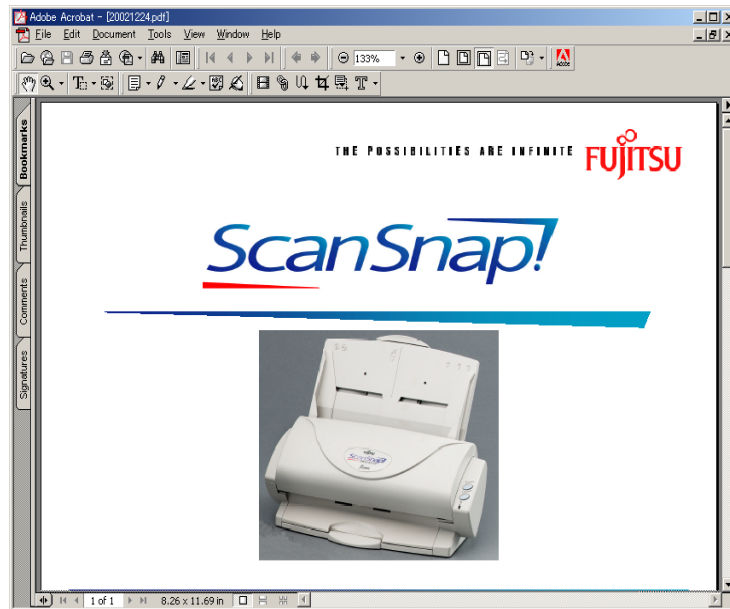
Adobe Acrobat - [20021224.pdf]

File Edit Document Tools View Window Help

133%

Bookmarks

Thumbnails

Comments

Signatures

THE POSSIBILITIES ARE INFINITE FUJITSU

ScanSnap!

1 of 1

8.26 x 11.69 in